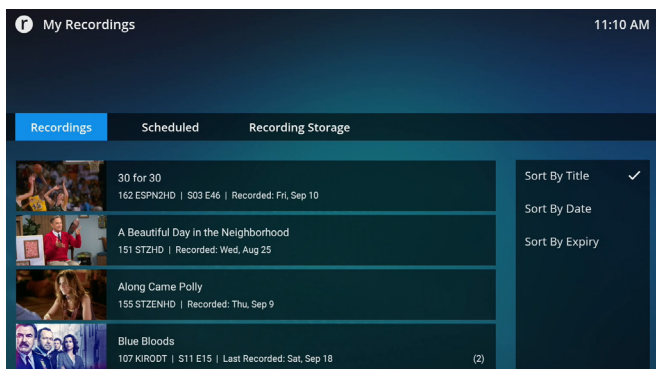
My Recordings

11:10 AM

Recordings

Scheduled

Recording Storage

30 for 30
162 ESPN2HD | S03 E46 | Recorded: Fri, Sep 10

A Beautiful Day in the Neighborhood
151 STZHD | Recorded: Wed, Aug 25

Along Came Polly
155 STZENHD | Recorded: Thu, Sep 9

Blue Bloods
107 KIRODT | S11 E15 | Last Recorded: Sat, Sep 18

(2)

Sort By Title ✓

Sort By Date

Sort By Expiry